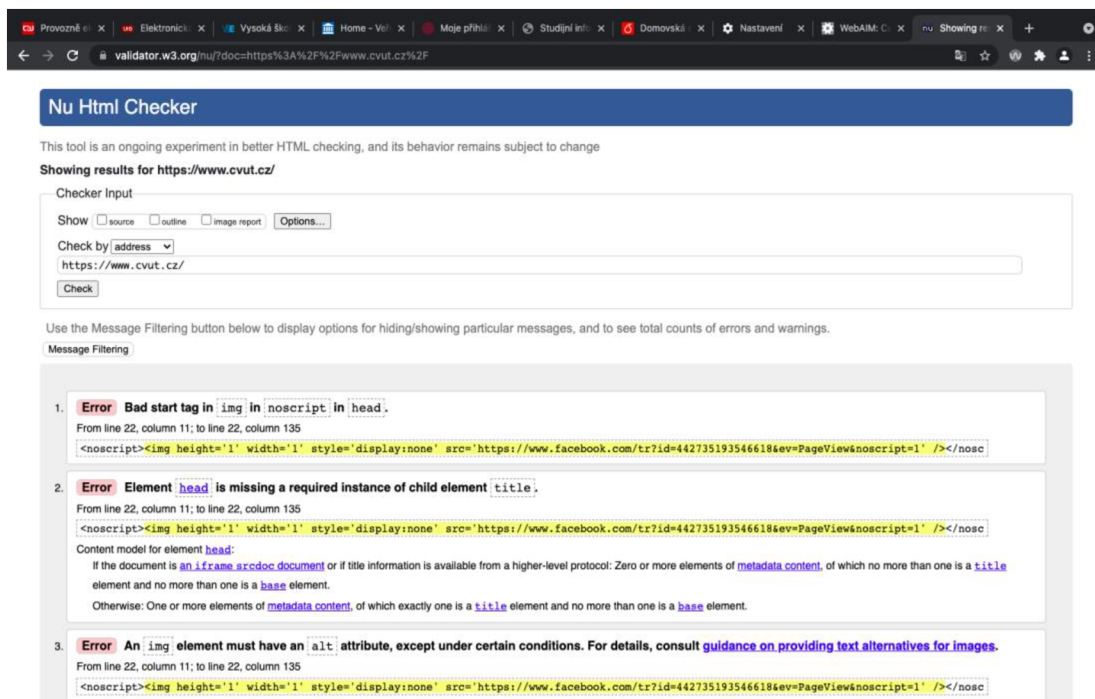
Provozně e ×
Elektronick ×
Vysoká ško ×
Home - Ve ×
Moje přihlá ×
Studijní info ×
Domovská ×
Nastavení ×
WebAIM: C ×
Showing re ×

validator.w3.org/nu/?doc=https%3A%2F%2Fwww.cvut.cz%2F

Nu Html Checker

This tool is an ongoing experiment in better HTML checking, and its behavior remains subject to change

Showing results for https://www.cvut.cz/

Checker Input

Show source outline image report Options...

Check by address

https://www.cvut.cz/

Check

Use the Message Filtering button below to display options for hiding/showing particular messages, and to see total counts of errors and warnings.

Message Filtering

1. Error Bad start tag in img in noscript in head.

From line 22, column 11; to line 22, column 135

<noscript><img height='1' width='1' style='display:none' src='https://www.facebook.com/tr?id=442735193546618&ev=PageView&noscript=1' /></nosc

2. Error Element head is missing a required instance of child element title.

From line 22, column 11; to line 22, column 135

<noscript><img height='1' width='1' style='display:none' src='https://www.facebook.com/tr?id=442735193546618&ev=PageView&noscript=1' /></nosc

Content model for element head:

If the document is an iframe srcdoc document or if title information is available from a higher-level protocol: Zero or more elements of metadata content, of which no more than one is a title element and no more than one is a base element.

Otherwise: One or more elements of metadata content, of which exactly one is a title element and no more than one is a base element.

3. Error An img element must have an alt attribute, except under certain conditions. For details, consult guidance on providing text alternatives for images.

From line 22, column 11; to line 22, column 135

<noscript><img height='1' width='1' style='display:none' src='https://www.facebook.com/tr?id=442735193546618&ev=PageView&noscript=1' /></nosc